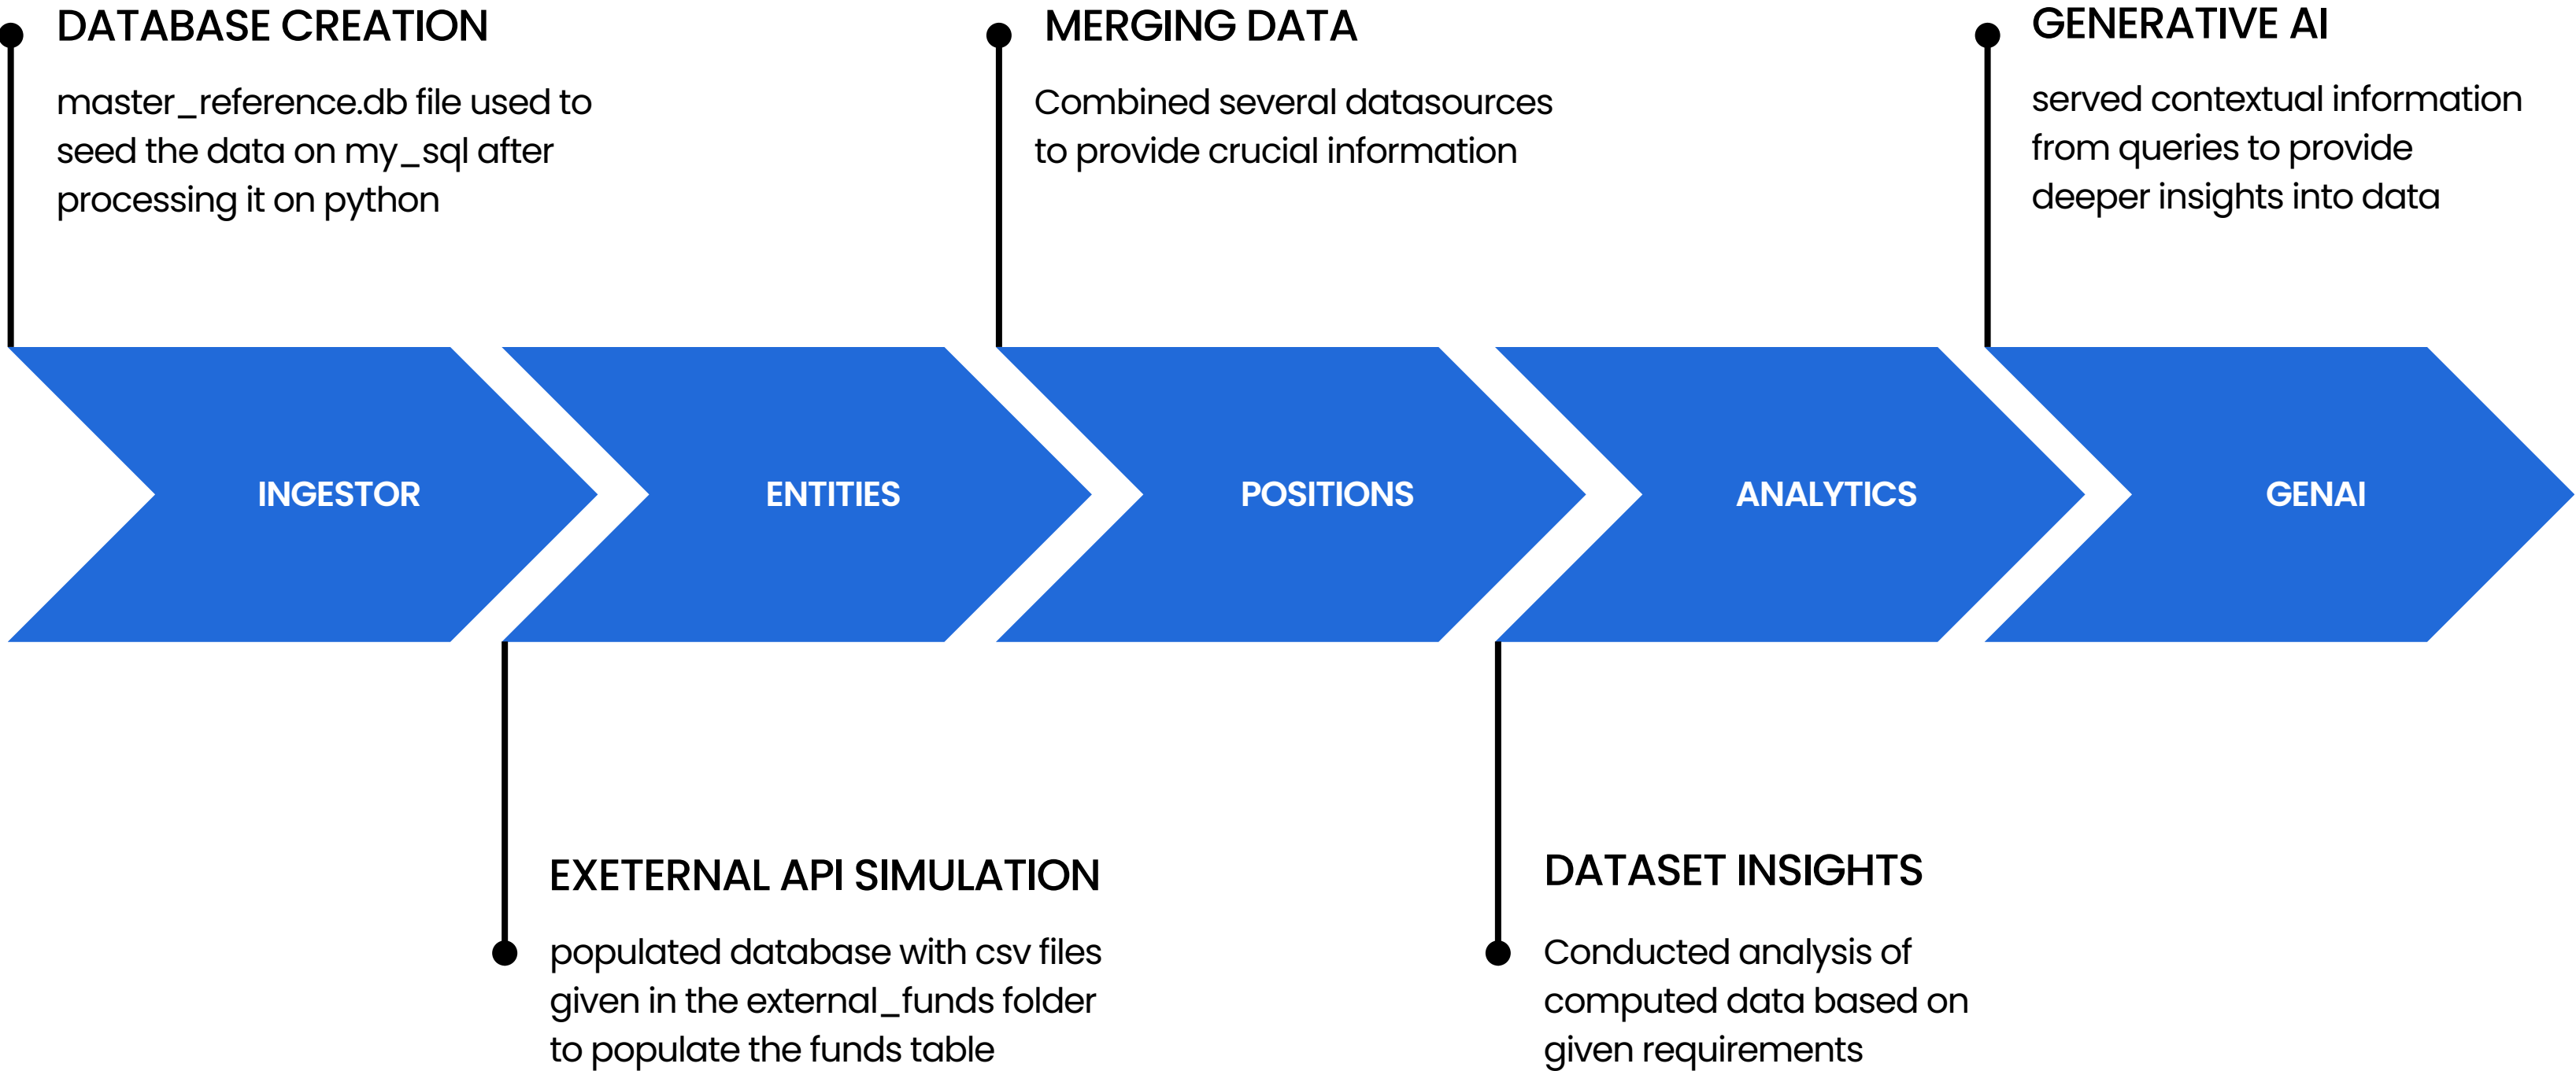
DATABASE CREATION

master_reference.db file used to seed the data on my_sql after processing it on python

MERGING DATA

Combined several datasources to provide crucial information

GENERATIVE AI

served contextual information from queries to provide deeper insights into data

INGESTOR

ENTITIES

POSITIONS

ANALYTICS

GENAI

EXETERNAL API SIMULATION

populated database with csv files given in the external_funds folder to populate the funds table

DATASET INSIGHTS

Conducted analysis of computed data based on given requirements